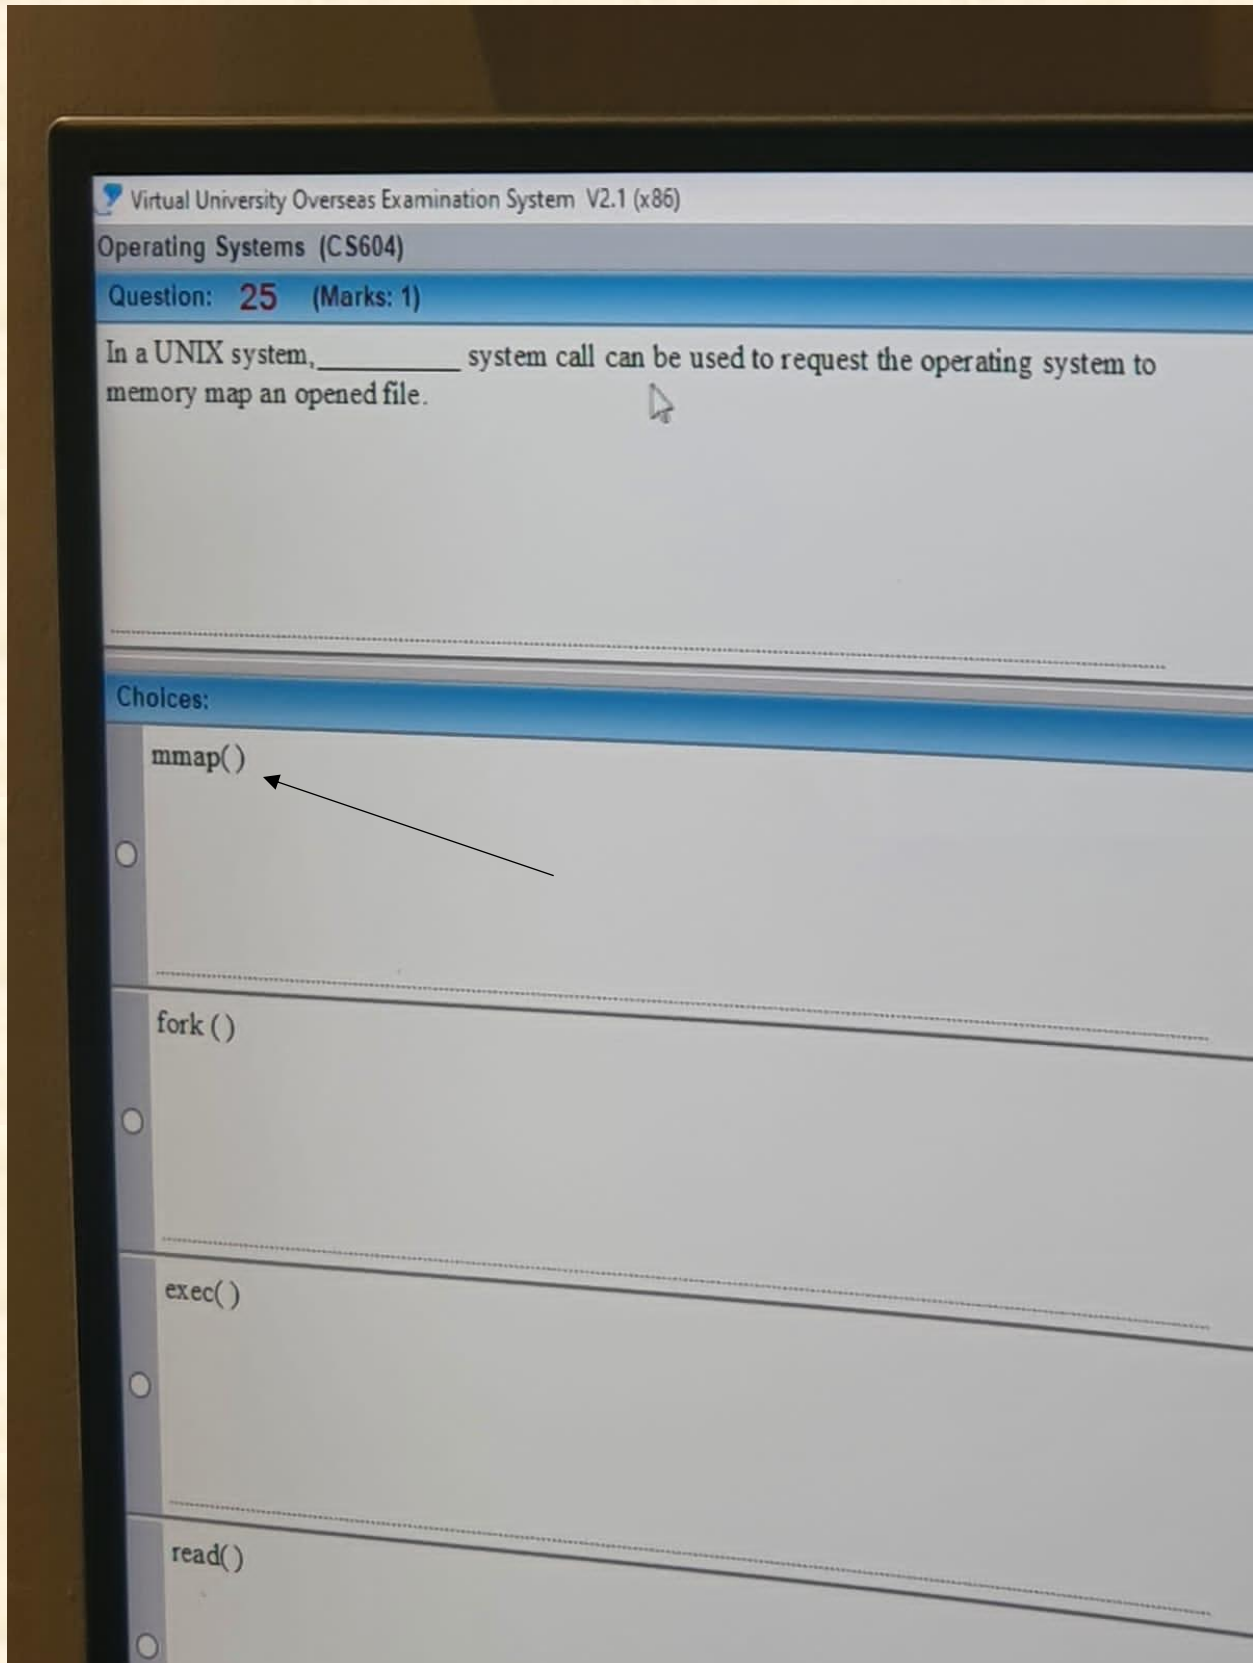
Virtual University Overseas Examination System V2.1 (x86)

Operating Systems (CS604)

Question: 25 (Marks: 1)

In a UNIX system,__________ system call can be used to request the operating system to memory map an opened file.

Choices:

mmap()

fork ()

exec()

read()